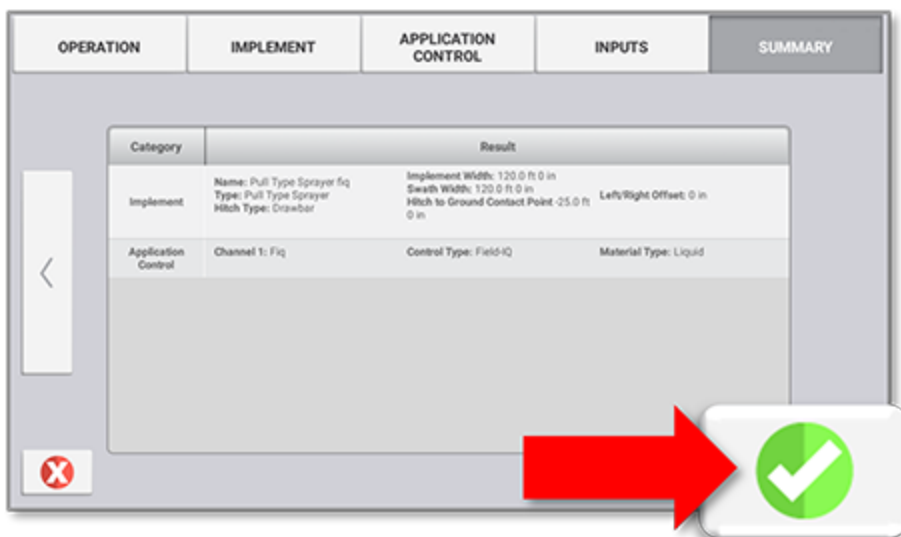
OPERATION | IMPLEMENT | APPLICATION CONTROL | INPUTS | SUMMARY

| Category | Result | | |
|---|---|---|---|
| Implement | Name: Pull Type Sprayer fiq<br>Type: Pull Type Sprayer<br>Hitch Type: Drawbar | Implement Width: 120.0 ft 0 in<br>Swath Width: 120.0 ft 0 in<br>Hitch to Ground Contact Point -25.0 ft 0 in | Left/Right Offset: 0 in |
| Application Control | Channel 1: Fiq | Control Type: Field-IQ | Material Type: Liquid |